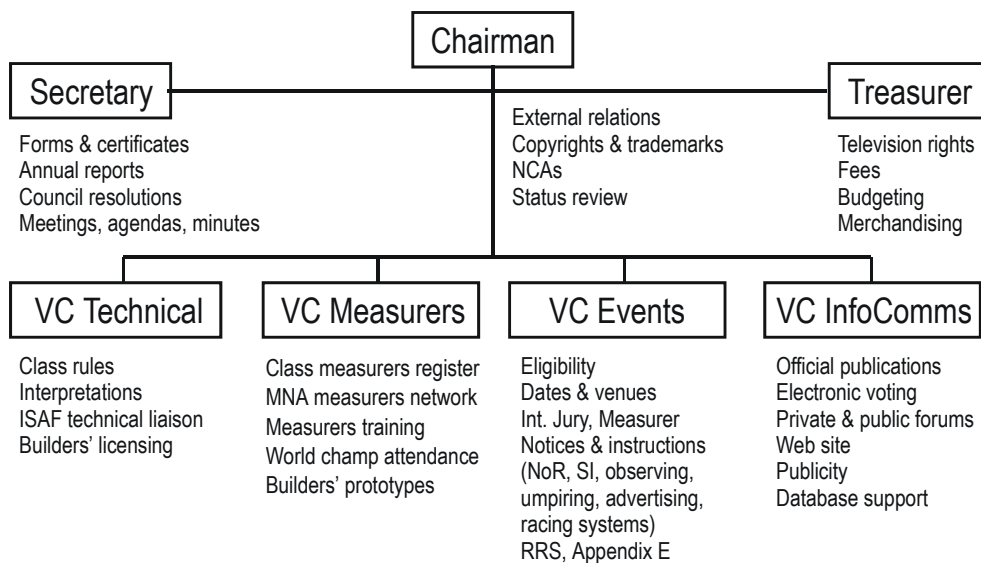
Chairman

Secretary

Forms & certificates
Annual reports
Council resolutions
Meetings, agendas, minutes

External relations
Copyrights & trademarks
NCAs
Status review

Treasurer

Television rights
Fees
Budgeting
Merchandising

VC Technical

Class rules
Interpretations
ISAF technical liaison
Builders' licensing

VC Measurers

Class measurers register
MNA measurers network
Measurers training
World champ attendance
Builders' prototypes

VC Events

Eligibility
Dates & venues
Int. Jury, Measurer
Notices & instructions (NoR, SI, observing, umpiring, advertising, racing systems)
RRS, Appendix E

VC InfoComms

Official publications
Electronic voting
Private & public forums
Web site
Publicity
Database support